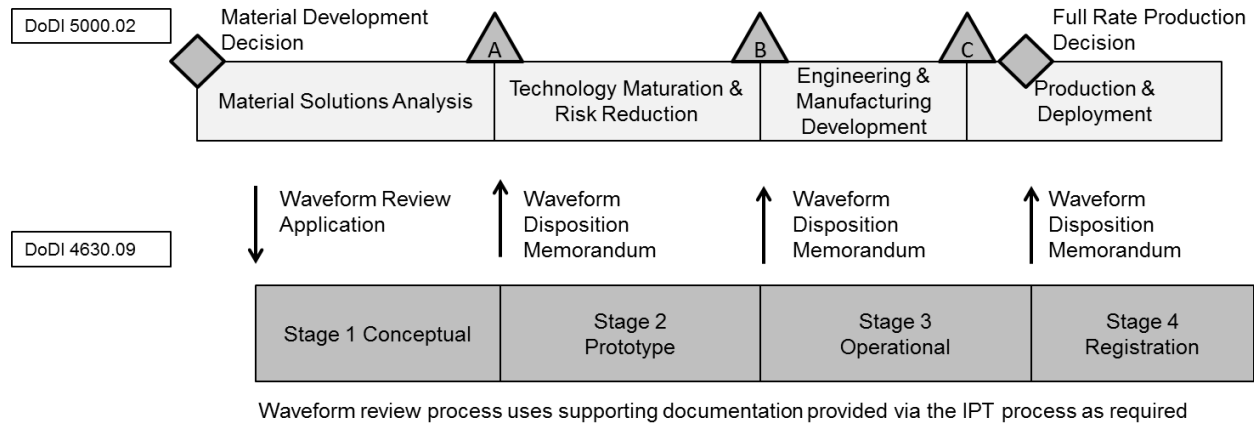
DoDI 5000.02

Material Development Decision

A

B

C

Full Rate Production Decision

Material Solutions Analysis

Technology Maturation & Risk Reduction

Engineering & Manufacturing Development

Production & Deployment

Waveform Review Application

Waveform Disposition Memorandum

Waveform Disposition Memorandum

Waveform Disposition Memorandum

DoDI 4630.09

| Stage 1 Conceptual | Stage 2 Prototype | Stage 3 Operational | Stage 4 Registration |
|---|---|---|---|

Waveform review process uses supporting documentation provided via the IPT process as required